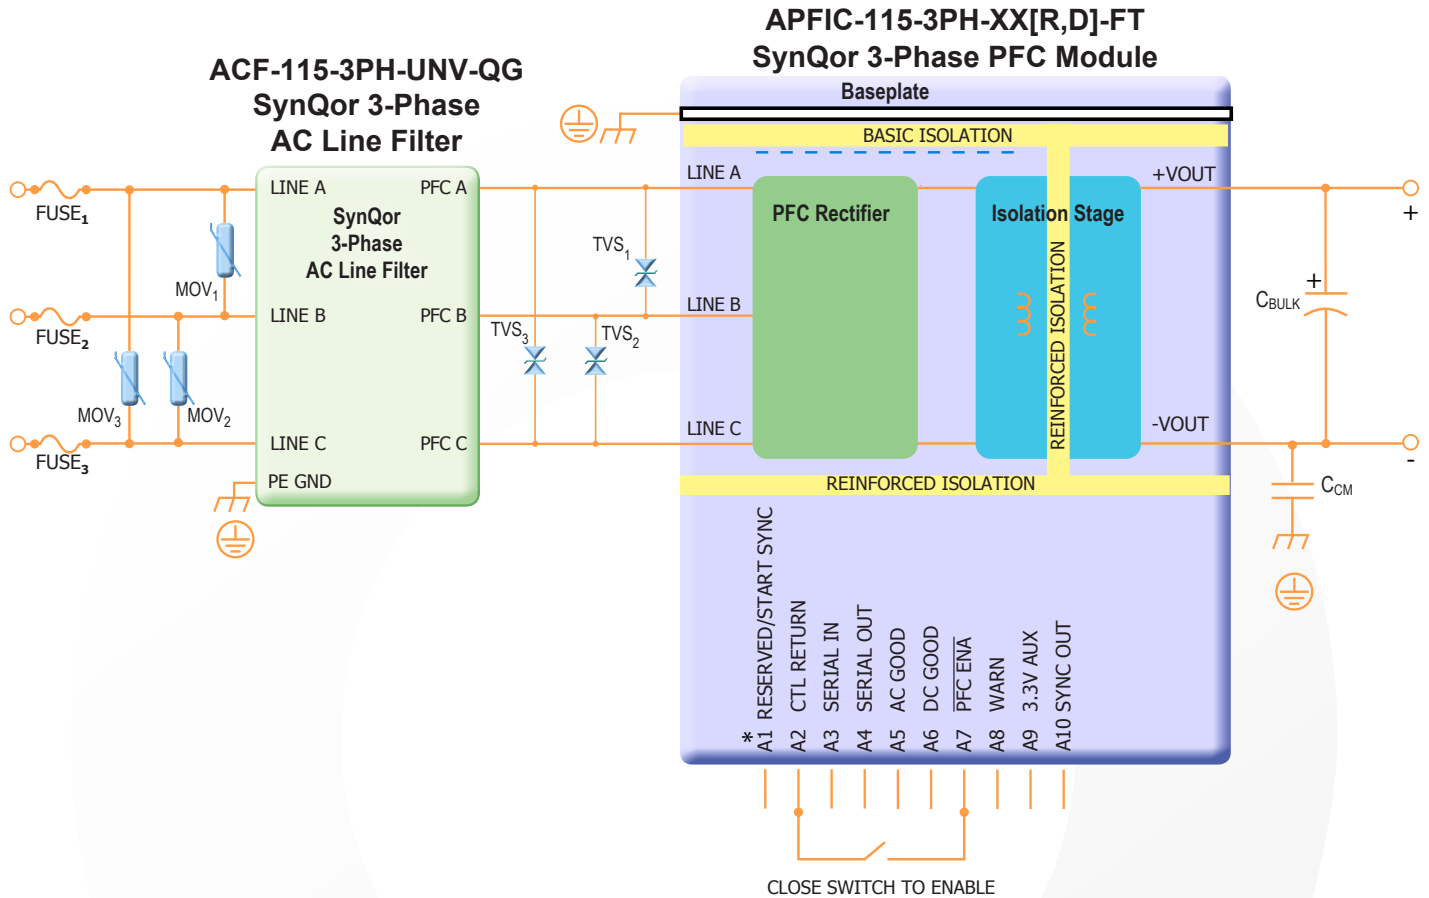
APFIC-115-3PH-XX[R,D]-FT
SynQor 3-Phase PFC Module

ACF-115-3PH-UNV-QG
SynQor 3-Phase
AC Line Filter

Baseplate

BASIC ISOLATION

$FUSE_1$

$FUSE_2$

$FUSE_3$

$MOV_1$

$MOV_3$

$MOV_2$

LINE A
PFC A
SynQor
3-Phase
AC Line Filter
LINE B
PFC B
LINE C
PFC C
PE GND

$TVS_1$

$TVS_3$

$TVS_2$

LINE A
LINE B
LINE C

PFC Rectifier

Isolation Stage

REINFORCED ISOLATION

+VOUT
-VOUT

+

$C_{BULK}$

+

-

$C_{CM}$

REINFORCED ISOLATION

* A1 RESERVED/START SYNC
A2 CTL RETURN
A3 SERIAL IN
A4 SERIAL OUT
A5 AC GOOD
A6 DC GOOD
A7 $\overline{\text{PFC ENA}}$
A8 WARN
A9 3.3V AUX
A10 SYNC OUT

CLOSE SWITCH TO ENABLE